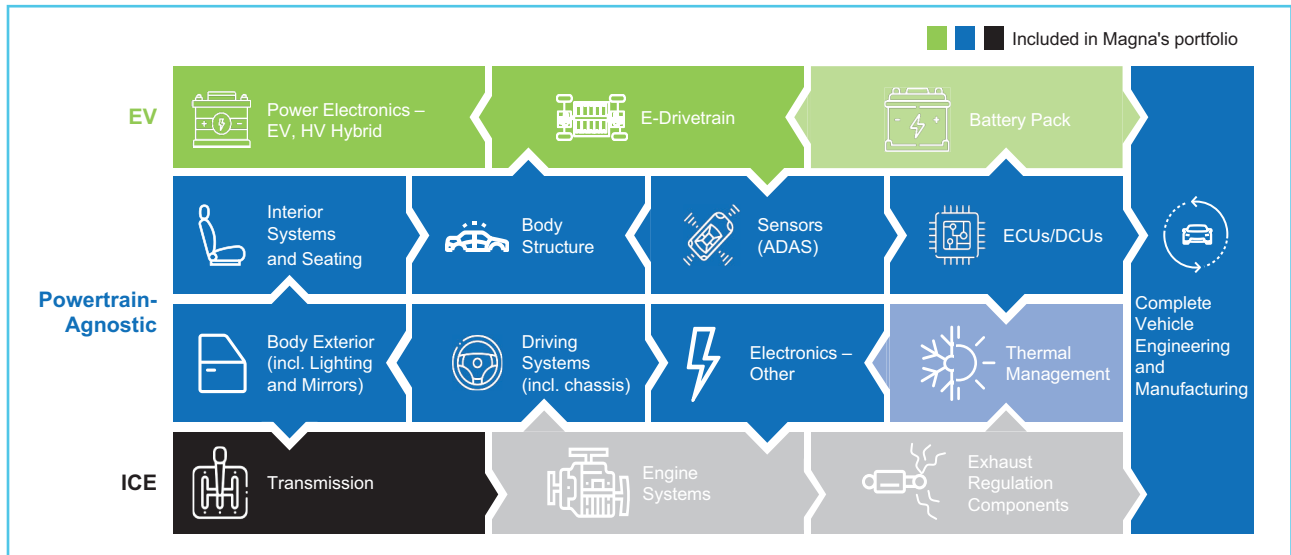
Included in Magna's portfolio

EV

Power Electronics – EV, HV Hybrid

E-Drivetrain

Battery Pack

Powertrain-Agnostic

Interior Systems and Seating

Body Structure

Sensors (ADAS)

ECUs/DCUs

Body Exterior (incl. Lighting and Mirrors)

Driving Systems (incl. chassis)

Electronics – Other

Thermal Management

Complete Vehicle Engineering and Manufacturing

ICE

Transmission

Engine Systems

Exhaust Regulation Components